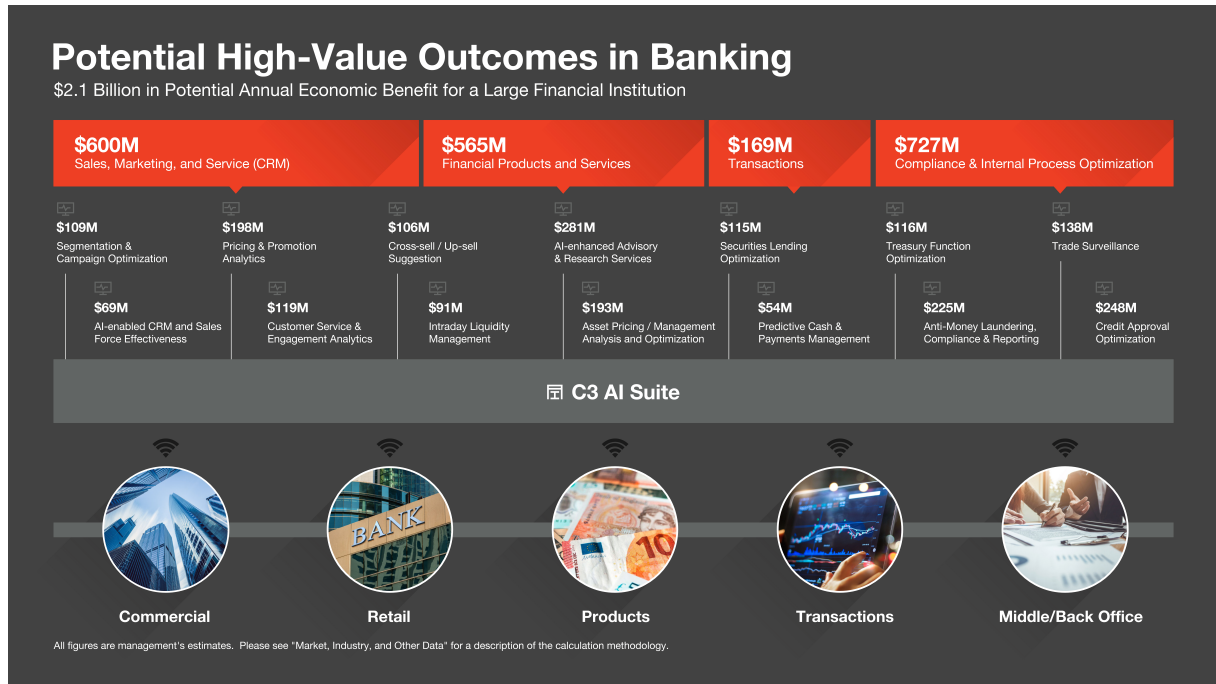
Potential High-Value Outcomes in Banking

$2.1 Billion in Potential Annual Economic Benefit for a Large Financial Institution

$600M
Sales, Marketing, and Service (CRM)

$565M
Financial Products and Services

$169M
Transactions

$727M
Compliance & Internal Process Optimization

$109M
Segmentation & Campaign Optimization

$69M
AI-enabled CRM and Sales Force Effectiveness

$198M
Pricing & Promotion Analytics

$119M
Customer Service & Engagement Analytics

$106M
Cross-sell / Up-sell Suggestion

$91M
Intraday Liquidity Management

$281M
AI-enhanced Advisory & Research Services

$193M
Asset Pricing / Management Analysis and Optimization

$115M
Securities Lending Optimization

$54M
Predictive Cash & Payments Management

$116M
Treasury Function Optimization

$225M
Anti-Money Laundering, Compliance & Reporting

$138M
Trade Surveillance

$248M
Credit Approval Optimization

C3 AI Suite

BANK

10

Commercial

Retail

Products

Transactions

Middle/Back Office

All figures are management's estimates. Please see "Market, Industry, and Other Data" for a description of the calculation methodology.